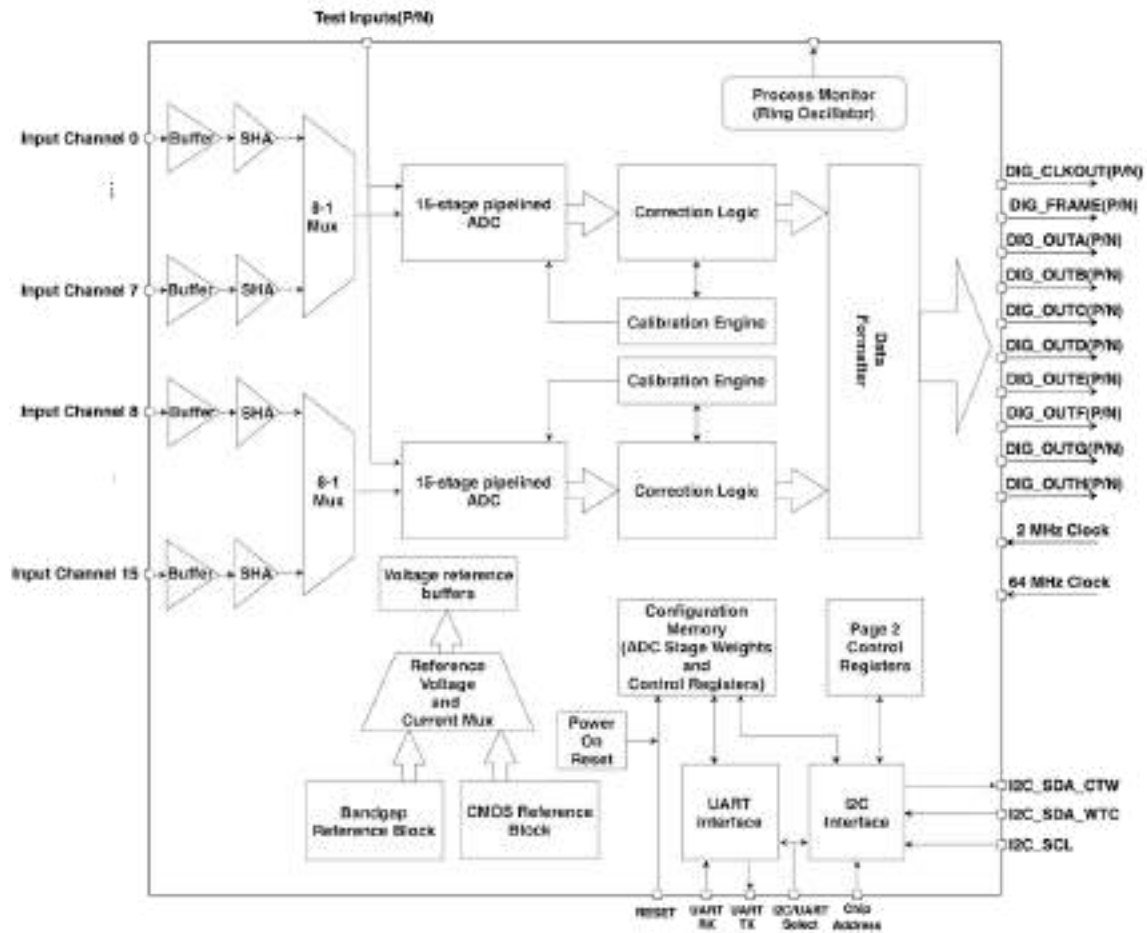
Test Inputs(P/N)

Process Monitor (Ring Oscillator)

Input Channel 0

Buffer

SHA

Input Channel 7

Buffer

SHA

8-1 Mux

15-stage pipelined ADC

Correction Logic

Calibration Engine

Data Formatter

Input Channel 8

Buffer

SHA

Input Channel 15

Buffer

SHA

8-1 Mux

Calibration Engine

15-stage pipelined ADC

Correction Logic

DIG_CLKOUT(P/N)

DIG_FRAME(P/N)

DIG_OUTA(P/N)

DIG_OUTB(P/N)

DIG_OUTC(P/N)

DIG_OUTD(P/N)

DIG_OUTE(P/N)

DIG_OUTF(P/N)

DIG_OUTG(P/N)

DIG_OUTH(P/N)

2 MHz Clock

64 MHz Clock

Voltage reference buffers

Reference Voltage and Current Mux

Bandgap Reference Block

CMOS Reference Block

Configuration Memory (ADC Stage Weights and Control Registers)

Page 2 Control Registers

Power On Reset

UART Interface

I2C Interface

I2C_SDA_CTW

I2C_SDA_WTC

I2C_SCL

RESET

UART RX

UART TX

I2C/UART Select

Chip Address